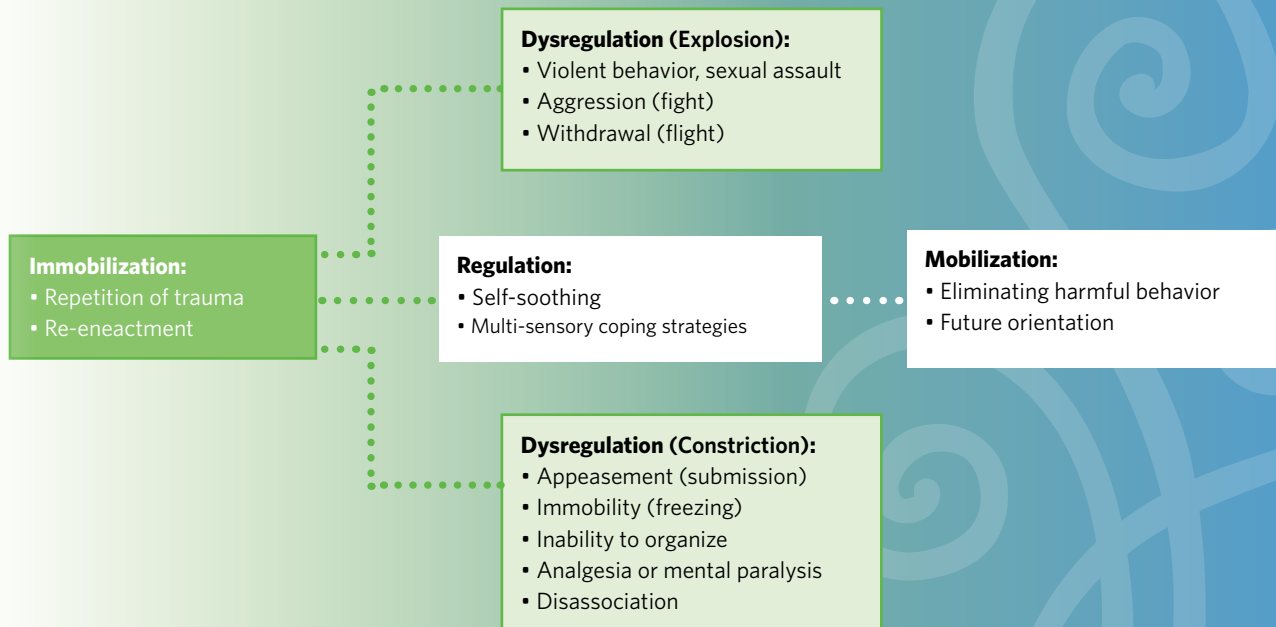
**Dysregulation (Explosion):**
• Violent behavior, sexual assault
• Aggression (fight)
• Withdrawal (flight)

**Immobilization:**
• Repetition of trauma
• Re-eneactment

**Regulation:**
• Self-soothing
• Multi-sensory coping strategies

**Mobilization:**
• Eliminating harmful behavior
• Future orientation

**Dysregulation (Constriction):**
• Appeasement (submission)
• Immobility (freezing)
• Inability to organize
• Analgesia or mental paralysis
• Disassociation